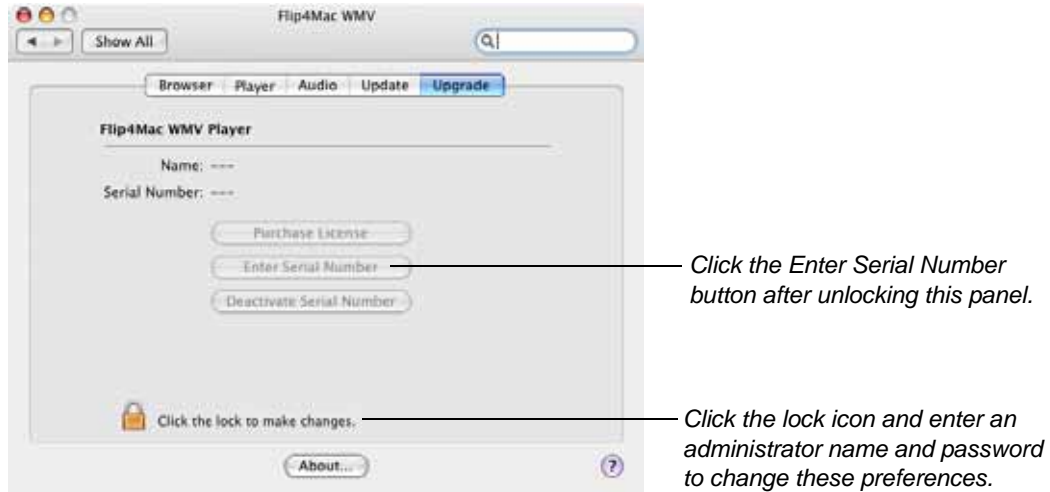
Flip4Mac WMV

Show All

Browser | Player | Audio | Update | Upgrade

Flip4Mac WMV Player

Name: ---

Serial Number: ---

Purchase License

Enter Serial Number

Deactivate Serial Number

Click the lock to make changes.

About...

?

Click the Enter Serial Number button after unlocking this panel.

Click the lock icon and enter an administrator name and password to change these preferences.